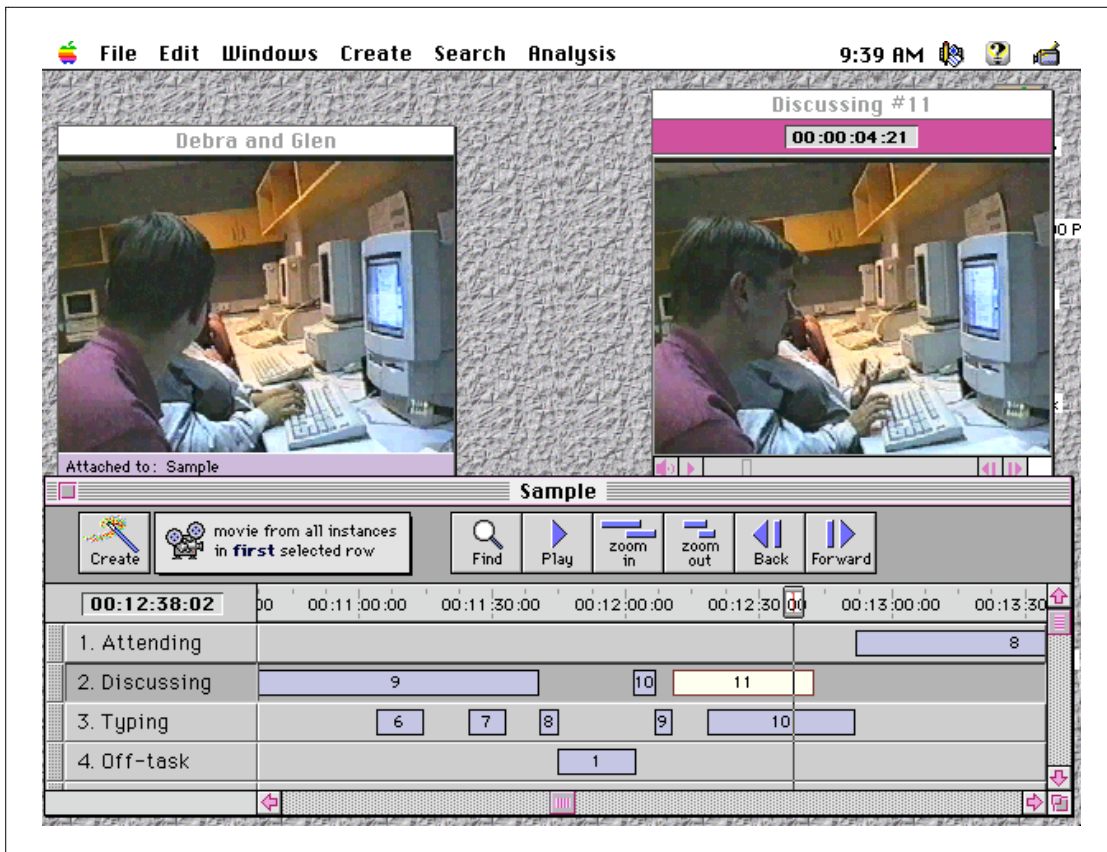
File Edit Windows Create Search Analysis

9:39 AM

Debra and Glen

Attached to: Sample

Discussing #11

00:00:04:21

Sample

Create

movie from all instances in first selected row

Find

Play

zoom in

zoom out

Back

Forward

00:12:38:02

00 00:11:00:00 00:11:30:00 00:12:00:00 00:12:30:00 00:13:00:00 00:13:30

1. Attending

2. Discussing

3. Typing

4. Off-task

8

9

10

11

6

7

8

9

10

1